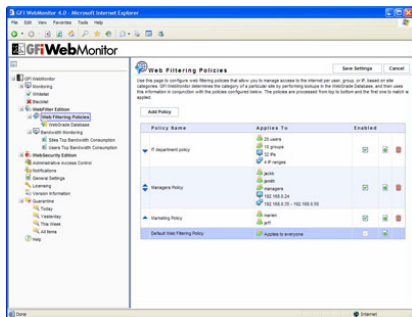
GFI WebMonitor 4.0 - Microsoft Internet Explorer

File Edit View Favorites Tools Help

GFIWebMonitor

GFI WebMonitor
Monitoring
Whitelist
Blacklist
WebFilter Edition
Web Filtering Policies
WebGrade Database
Bandwidth Monitoring
Sites Top Bandwidth Consumption
Users Top Bandwidth Consumption
WebSecurity Edition
Administrative Access Control
Notifications
General Settings
Licensing
Version Information
Quarantine
Today
Yesterday
This Week
All Items
Help

Web Filtering Policies

Save Settings Cancel

Use this page to configure web filtering policies that allow you to manage access to the internet per user, group, or IP, based on site categories. GFI WebMonitor determines the category of a particular site by performing lookups in the WebGrade Database, and then uses this information in conjunction with the policies configured below. The policies are processed from top to bottom and the first one to match is applied.

Add Policy

| Policy Name | Applies To | Enabled |
|---|---|---|
| IT department policy | 25 users, 12 groups, 32 IPs, 8 IP ranges | |
| Managers Policy | jacob, gordon, managers, 192.168.0.34, 192.168.0.10 - 192.168.0.50 | |
| Marketing Policy | marion, jeff | |
| Default Web Filtering Policy | Applies to everyone | |

Done Internet